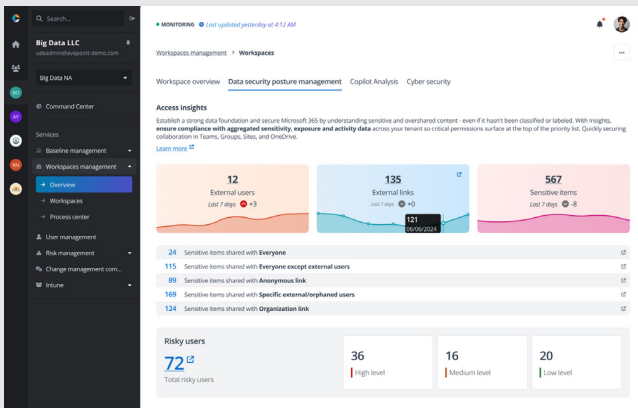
Search...

Big Data LLC
udeadmin@avepoint-demo.com

Big Data NA

Command Center

Services

Baseline management

Workspaces management

Overview

Workspaces

Process center

User management

Risk management

Change management com...

Intune

BD
AY
RN

MONITORING Last updated yesterday at 4:12 AM

Workspaces management > Workspaces

Workspace overview Data security posture management Copilot Analysis Cyber security

Access insights

Establish a strong data foundation and secure Microsoft 365 by understanding sensitive and overshared content - even if it hasn't been classified or labeled. With Insights, **ensure compliance with aggregated sensitivity, exposure and activity data** across your tenant so critical permissions surface at the top of the priority list. Quickly securing collaboration in Teams, Groups, Sites, and OneDrive.

Learn more

12
External users
Last 7 days +3

135
External links
Last 7 days +0
121
06/06/2024

567
Sensitive items
Last 7 days -8

24 Sensitive items shared with **Everyone**

115 Sensitive items shared with **Everyone except external users**

89 Sensitive items shared with **Anonymous link**

169 Sensitive items shared with **Specific external/orphaned users**

124 Sensitive items shared with **Organization link**

Risky users

72
Total risky users

36
High level

16
Medium level

20
Low level